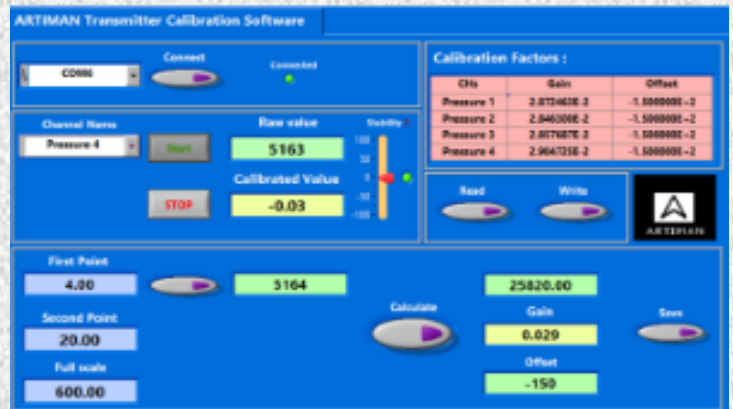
ARTIMAN Transmitter Calibration Software

COM6

Connect

Connected

Calibration Factors :

| CHs | Gain | Offset |
|---|---|---|
| Pressure 1 | 2.872463E-2 | -1.500000E+2 |
| Pressure 2 | 2.846300E-2 | -1.500000E+2 |
| Pressure 3 | 2.857687E-2 | -1.500000E+2 |
| Pressure 4 | 2.964725E-2 | -1.500000E+2 |

Channel Name

Pressure 4

Start

STOP

Raw value

5163

Calibrated Value

-0.03

Stability

100

50

0

-50

-100

Read

Write

ARTIMAN

First Point

4.00

5164

25820.00

Calculate

Gain

0.029

Save

Second Point

20.00

Full scale

600.00

Offset

-150